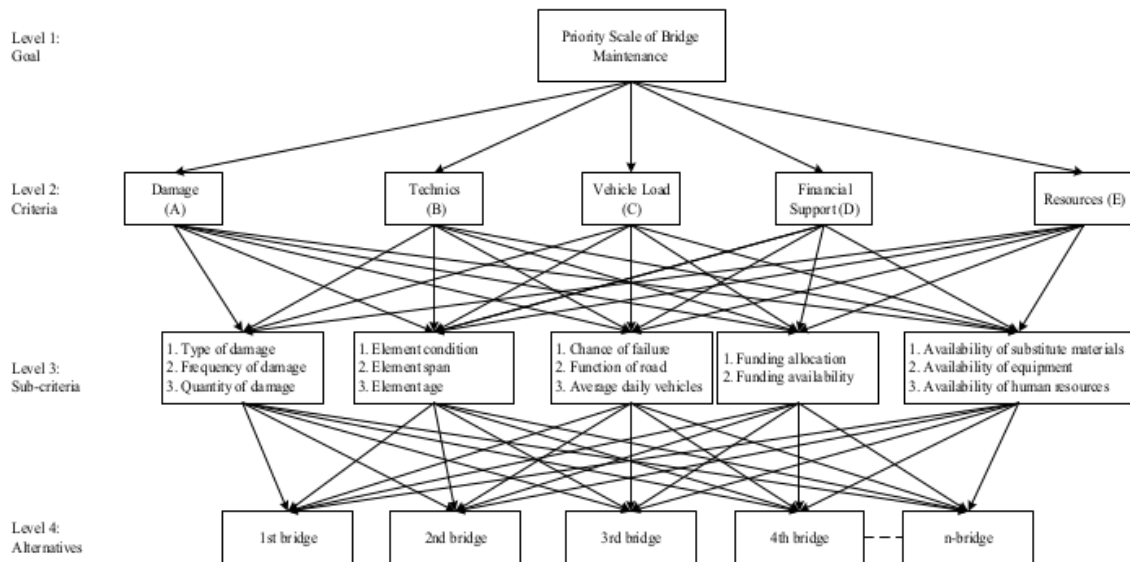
Level 1:
Goal

Priority Scale of Bridge Maintenance

Level 2:
Criteria

Damage (A)

Technics (B)

Vehicle Load (C)

Financial Support (D)

Resources (E)

Level 3:
Sub-criteria

1. Type of damage
2. Frequency of damage
3. Quantity of damage

1. Element condition
2. Element span
3. Element age

1. Chance of failure
2. Function of road
3. Average daily vehicles

1. Funding allocation
2. Funding availability

1. Availability of substitute materials
2. Availability of equipment
3. Availability of human resources

Level 4:
Alternatives

1st bridge

2nd bridge

3rd bridge

4th bridge

n-bridge